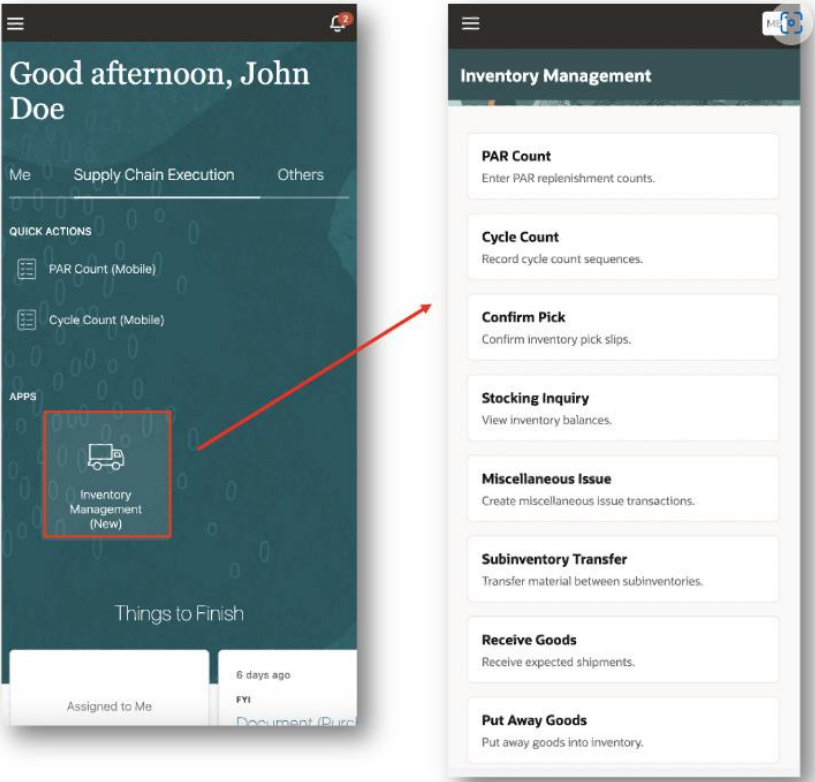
2

Good afternoon, John Doe

Me Supply Chain Execution Others

QUICK ACTIONS

PAR Count (Mobile)

Cycle Count (Mobile)

APPS

Inventory Management (New)

Things to Finish

Assigned to Me

6 days ago

FYI

Document (Purc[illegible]

MI

Inventory Management

PAR Count
Enter PAR replenishment counts.

Cycle Count
Record cycle count sequences.

Confirm Pick
Confirm inventory pick slips.

Stocking Inquiry
View inventory balances.

Miscellaneous Issue
Create miscellaneous issue transactions.

Subinventory Transfer
Transfer material between subinventories.

Receive Goods
Receive expected shipments.

Put Away Goods
Put away goods into inventory.